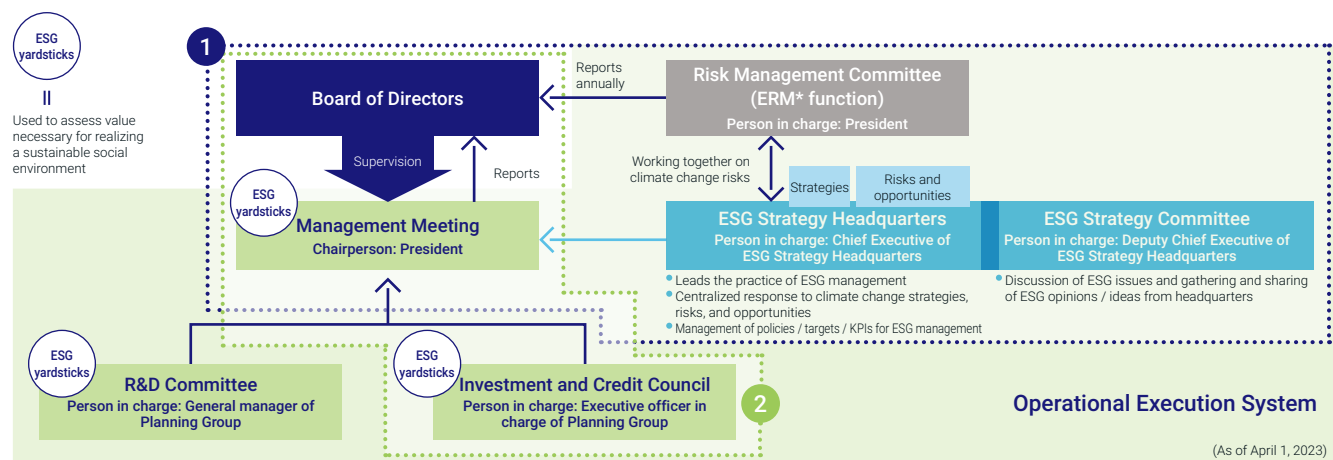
ESG yardsticks

||

Used to assess value necessary for realizing a sustainable social environment

1

Board of Directors

Supervision

Reports

Reports annually

Risk Management Committee (ERM* function)

Person in charge: President

Working together on climate change risks

Strategies

Risks and opportunities

ESG yardsticks

Management Meeting

Chairperson: President

ESG Strategy Headquarters

Person in charge: Chief Executive of ESG Strategy Headquarters

ESG Strategy Committee

Person in charge: Deputy Chief Executive of ESG Strategy Headquarters

Leads the practice of ESG management

Centralized response to climate change strategies, risks, and opportunities

Management of policies / targets / KPIs for ESG management

Discussion of ESG issues and gathering and sharing of ESG opinions / ideas from headquarters

ESG yardsticks

R&D Committee

Person in charge: General manager of Planning Group

ESG yardsticks

Investment and Credit Council

Person in charge: Executive officer in charge of Planning Group

2

Operational Execution System

(As of April 1, 2023)